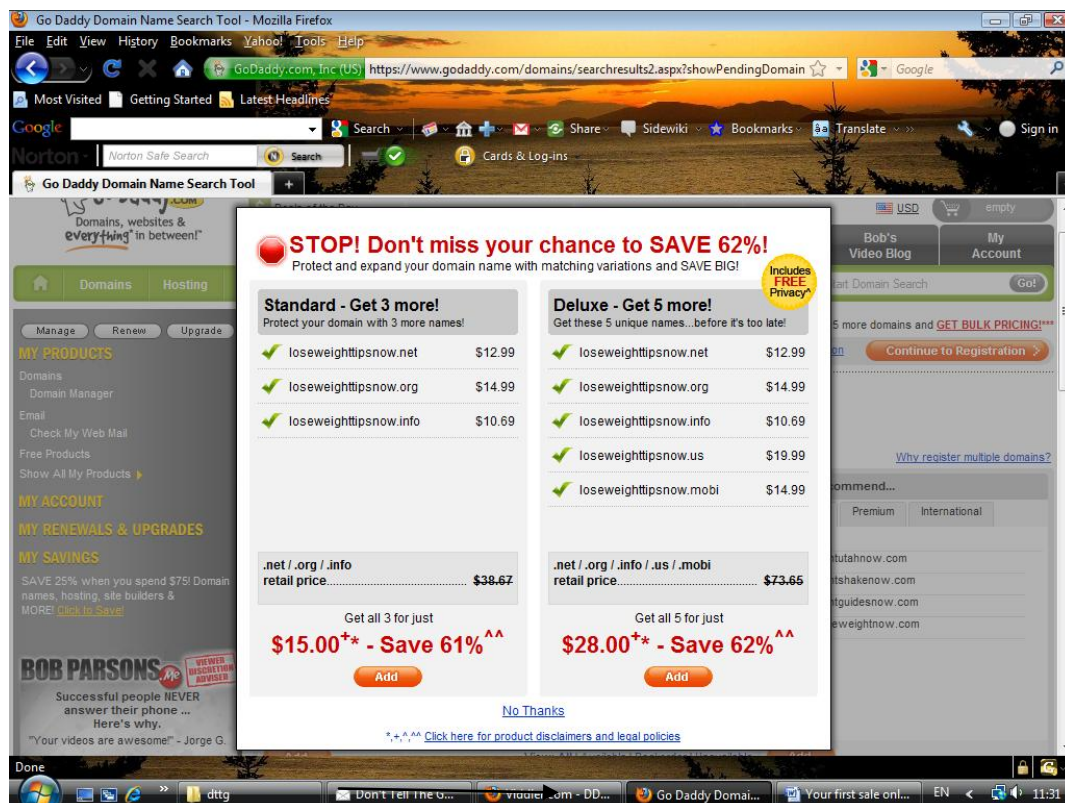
Go Daddy Domain Name Search Tool - Mozilla Firefox

File Edit View History Bookmarks Yahoo! Tools Help

GoDaddy.com, Inc (US) https://www.godaddy.com/domains/searchresults2.aspx?showPendingDomain

Google

Most Visited Getting Started Latest Headlines

Google Search Share Sidewiki Bookmarks Translate Sign in

Norton Norton Safe Search Search Cards & Log-ins

Go Daddy Domain Name Search Tool

Domains, websites & everything in between!

USD empty

Bob's Video Blog

My Account

Domains Hosting

Start Domain Search Go!

Manage Renew Upgrade

MY PRODUCTS

Domains

Domain Manager

Email

Check My Web Mail

Free Products

Show All My Products

MY ACCOUNT

MY RENEWALS & UPGRADES

MY SAVINGS

SAVE 25% when you spend $75! Domain names, hosting, site builders & MORE! Click to Save!

BOB PARSONS

Successful people NEVER answer their phone ... Here's why.

"Your videos are awesome!" - Jorge G.

5 more domains and GET BULK PRICING!***

Continue to Registration

Why register multiple domains?

ommend...

Premium International

tutahnow.com

tshakenow.com

tguidesnow.com

eweightnow.com

STOP! Don't miss your chance to SAVE 62%!

Protect and expand your domain name with matching variations and SAVE BIG!

Includes FREE Privacy*

Standard - Get 3 more!
Protect your domain with 3 more names!

| | |
|---|---|
| loseweighttipsnow.net | $12.99 |
| loseweighttipsnow.org | $14.99 |
| loseweighttipsnow.info | $10.69 |

.net / .org / .info retail price........ $38.67

Get all 3 for just

$15.00$^{+*}$ - Save 61%$^{\wedge\wedge}$

Add

Deluxe - Get 5 more!
Get these 5 unique names...before it's too late!

| | |
|---|---|
| loseweighttipsnow.net | $12.99 |
| loseweighttipsnow.org | $14.99 |
| loseweighttipsnow.info | $10.69 |
| loseweighttipsnow.us | $19.99 |
| loseweighttipsnow.mobi | $14.99 |

.net / .org / .info / .us / .mobi retail price........ $73.65

Get all 5 for just

$28.00$^{+*}$ - Save 62%$^{\wedge\wedge}$

Add

No Thanks

*,+,^,^^ Click here for product disclaimers and legal policies

Done

dttg Don't Tell The G... viddler.com - DD... Go Daddy Domai... Your first sale onl... EN 11:31